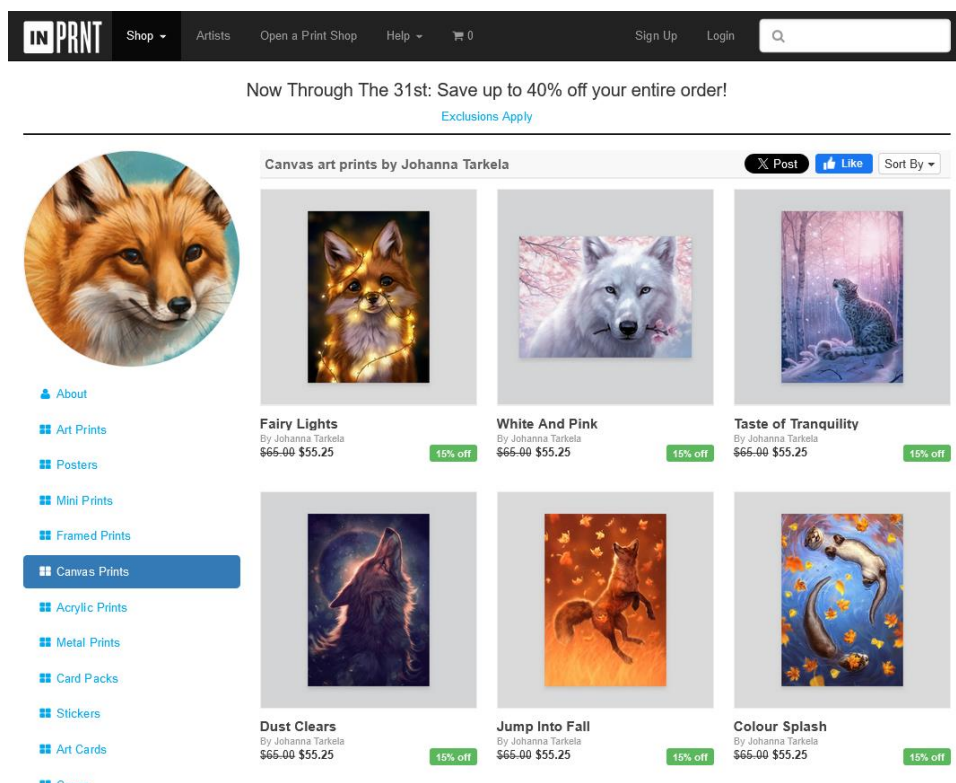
IN PRNT Shop Artists Open a Print Shop Help 0 Sign Up Login

Now Through The 31st: Save up to 40% off your entire order!

Exclusions Apply

Canvas art prints by Johanna Tarkela

X Post Like Sort By

About
Art Prints
Posters
Mini Prints
Framed Prints
Canvas Prints
Acrylic Prints
Metal Prints
Card Packs
Stickers
Art Cards

Fairy Lights
By Johanna Tarkela
~~$65.00~~ $55.25
15% off

White And Pink
By Johanna Tarkela
~~$65.00~~ $55.25
15% off

Taste of Tranquility
By Johanna Tarkela
~~$65.00~~ $55.25
15% off

Dust Clears
By Johanna Tarkela
~~$65.00~~ $55.25
15% off

Jump Into Fall
By Johanna Tarkela
~~$65.00~~ $55.25
15% off

Colour Splash
By Johanna Tarkela
~~$65.00~~ $55.25
15% off